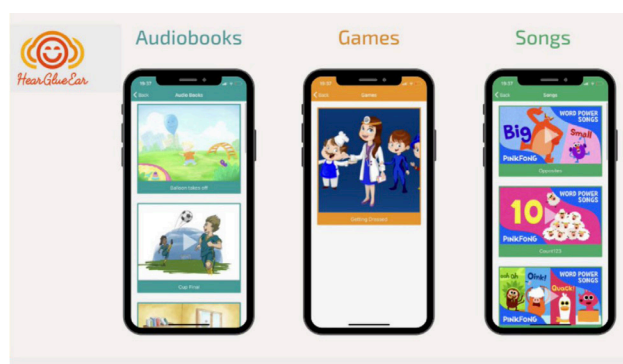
HearGlueEar

Audiobooks

Games

Songs

15:27
Back
Audio Books
Balloon takes off
Cup Final

15:27
Back
Games
Getting Dressed

15:27
Back
Songs
WORD POWER SONGS
Big
Small
PINKFONG
Opposites
WORD POWER SONGS
10
PINKFONG
Count123
WORD POWER SONGS
Oink!
Quack!
PINKFONG